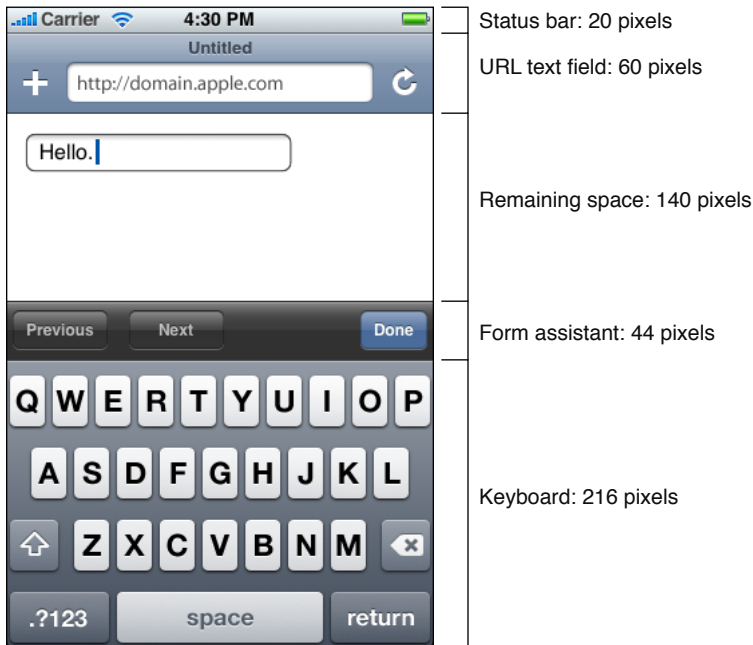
Carrier 4:30 PM

Untitled

+ http://domain.apple.com

Hello.

Previous Next Done

Q W E R T Y U I O P
A S D F G H J K L
Z X C V B N M
.?123 space return

Status bar: 20 pixels

URL text field: 60 pixels

Remaining space: 140 pixels

Form assistant: 44 pixels

Keyboard: 216 pixels